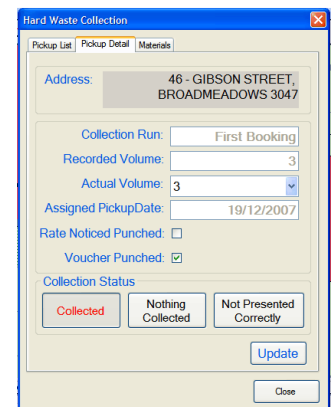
Hard Waste Collection

Pickup List | Pickup Detail | Materials

Address: 46 - GIBSON STREET, BROADMEADOWS 3047

Collection Run: First Booking
Recorded Volume: 3
Actual Volume: 3
Assigned PickupDate: 19/12/2007
Rate Noticed Punched:
Voucher Punched:

Collection Status
Collected
Nothing Collected
Not Presented Correctly

Update

Close